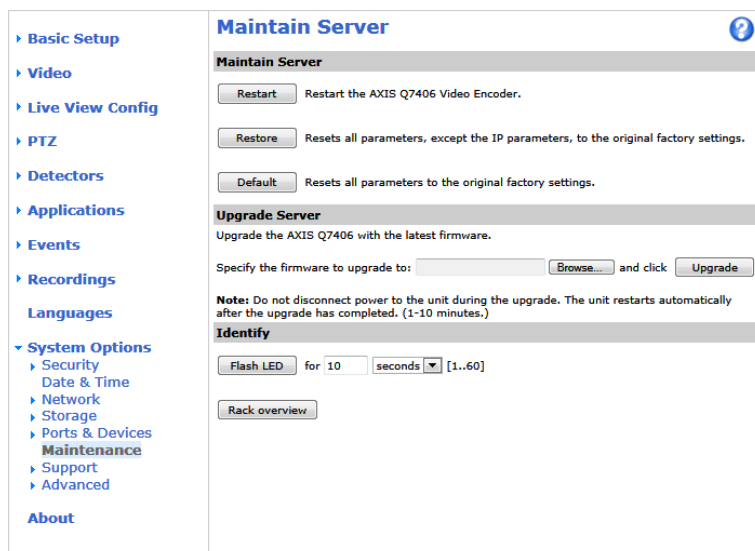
Basic Setup
Video
Live View Config
PTZ
Detectors
Applications
Events
Recordings
Languages
System Options
Security
Date & Time
Network
Storage
Ports & Devices
Maintenance
Support
Advanced
About

Maintain Server

?

Maintain Server

Restart Restart the AXIS Q7406 Video Encoder.

Restore Resets all parameters, except the IP parameters, to the original factory settings.

Default Resets all parameters to the original factory settings.

Upgrade Server

Upgrade the AXIS Q7406 with the latest firmware.

Specify the firmware to upgrade to: Browse... and click Upgrade

**Note:** Do not disconnect power to the unit during the upgrade. The unit restarts automatically after the upgrade has completed. (1-10 minutes.)

Identify

Flash LED for 10 seconds [1..60]

Rack overview